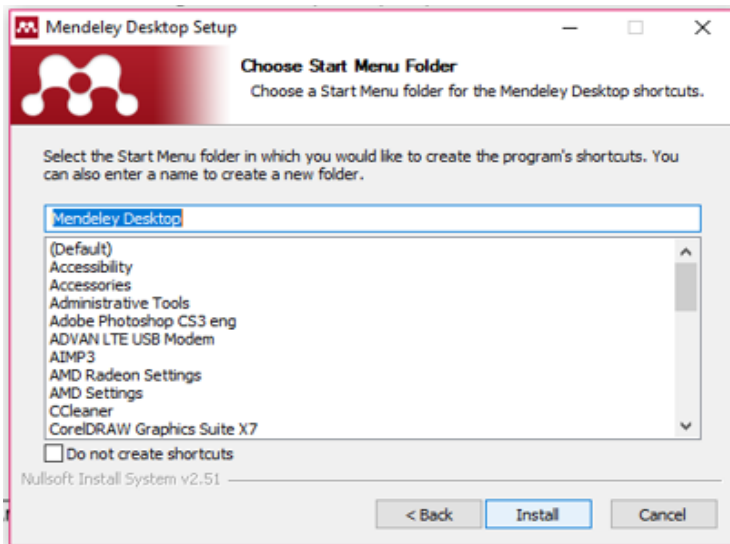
Mendeley Desktop Setup

Choose Start Menu Folder
Choose a Start Menu folder for the Mendeley Desktop shortcuts.

Select the Start Menu folder in which you would like to create the program's shortcuts. You can also enter a name to create a new folder.

Mendeley Desktop

(Default)
Accessibility
Accessories
Administrative Tools
Adobe Photoshop CS3 eng
ADVAN LTE USB Modem
AIMP3
AMD Radeon Settings
AMD Settings
CCleaner
CorelDRAW Graphics Suite X7

Do not create shortcuts

Nullsoft Install System v2.51

< Back
Install
Cancel